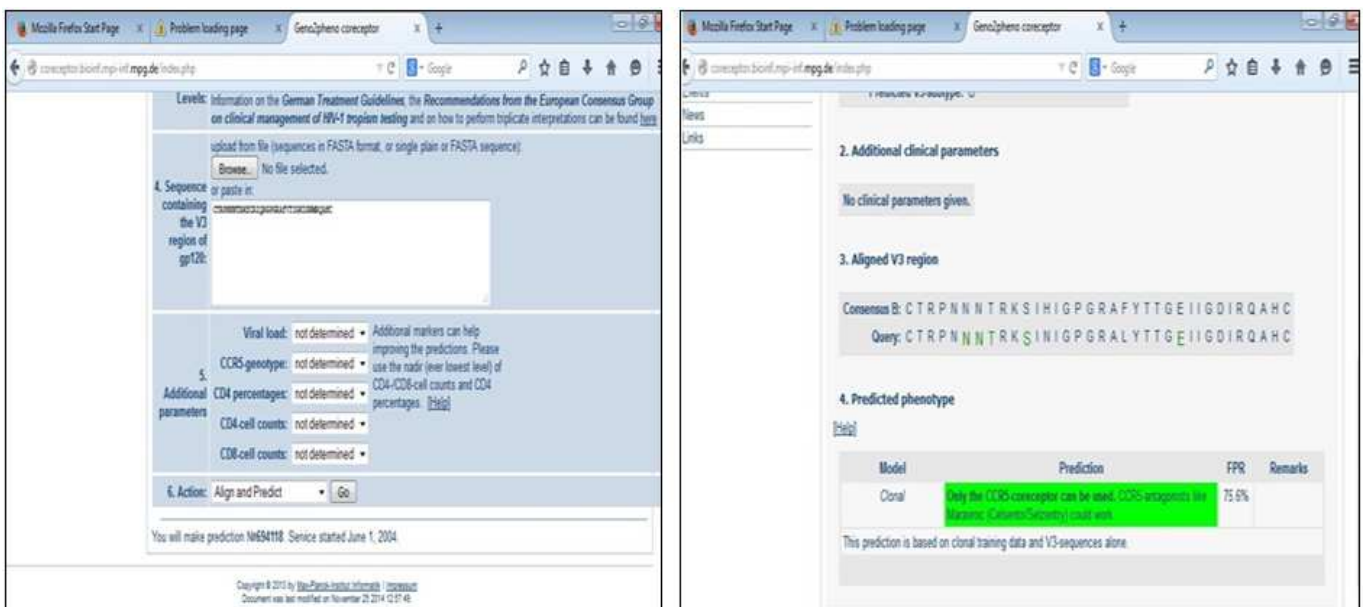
Mozilla Firefox Start Page | Problem loading page | Geno2pheno coreceptor

coreceptor.bioinf.mpi-inf.mpg.de/index.php

Google

Levels: Information on the German Treatment Guidelines, the Recommendations from the European Consensus Group on clinical management of HIV-1 tropism testing and on how to perform triplicate interpretations can be found here

4. Sequence containing the V3 region of gp120:

upload from file (sequences in FASTA format, or single plain or FASTA sequence):

Browse... No file selected.

or paste in:

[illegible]

5. Additional parameters

Viral load: not determined

CCR5-genotype: not determined

CD4 percentages: not determined

CD4-cell counts: not determined

CD8-cell counts: not determined

Additional markers can help improving the predictions. Please use the nadir (ever lowest level) of CD4-/CD8-cell counts and CD4 percentages. [Help]

6. Action: Align and Predict Go

You will make prediction №694118. Service started June 1, 2004.

Copyright © 2013 by Max-Planck-Institut Informatik | Impressum
Document was last modified on November 25 2014 12:57:46

Mozilla Firefox Start Page | Problem loading page | Geno2pheno coreceptor

coreceptor.bioinf.mpi-inf.mpg.de/index.php

Google

News

Links

2. Additional clinical parameters

No clinical parameters given.

3. Aligned V3 region

Consensus B: C T R P N N N T R K S I H I G P G R A F Y T T G E I I G D I R Q A H C

Query: C T R P N N N T R K S I N I G P G R A L Y T T G E I I G D I R Q A H C

4. Predicted phenotype

[Help]

| Model | Prediction | FPR | Remarks |
|---|---|---|---|
| Clonal | Only the CCR5-coreceptor can be used. CCR5-antagonists like Maraviroc (Celsentri/Selzentry) could work. | 75.6% | |

This prediction is based on clonal training data and V3-sequences alone.